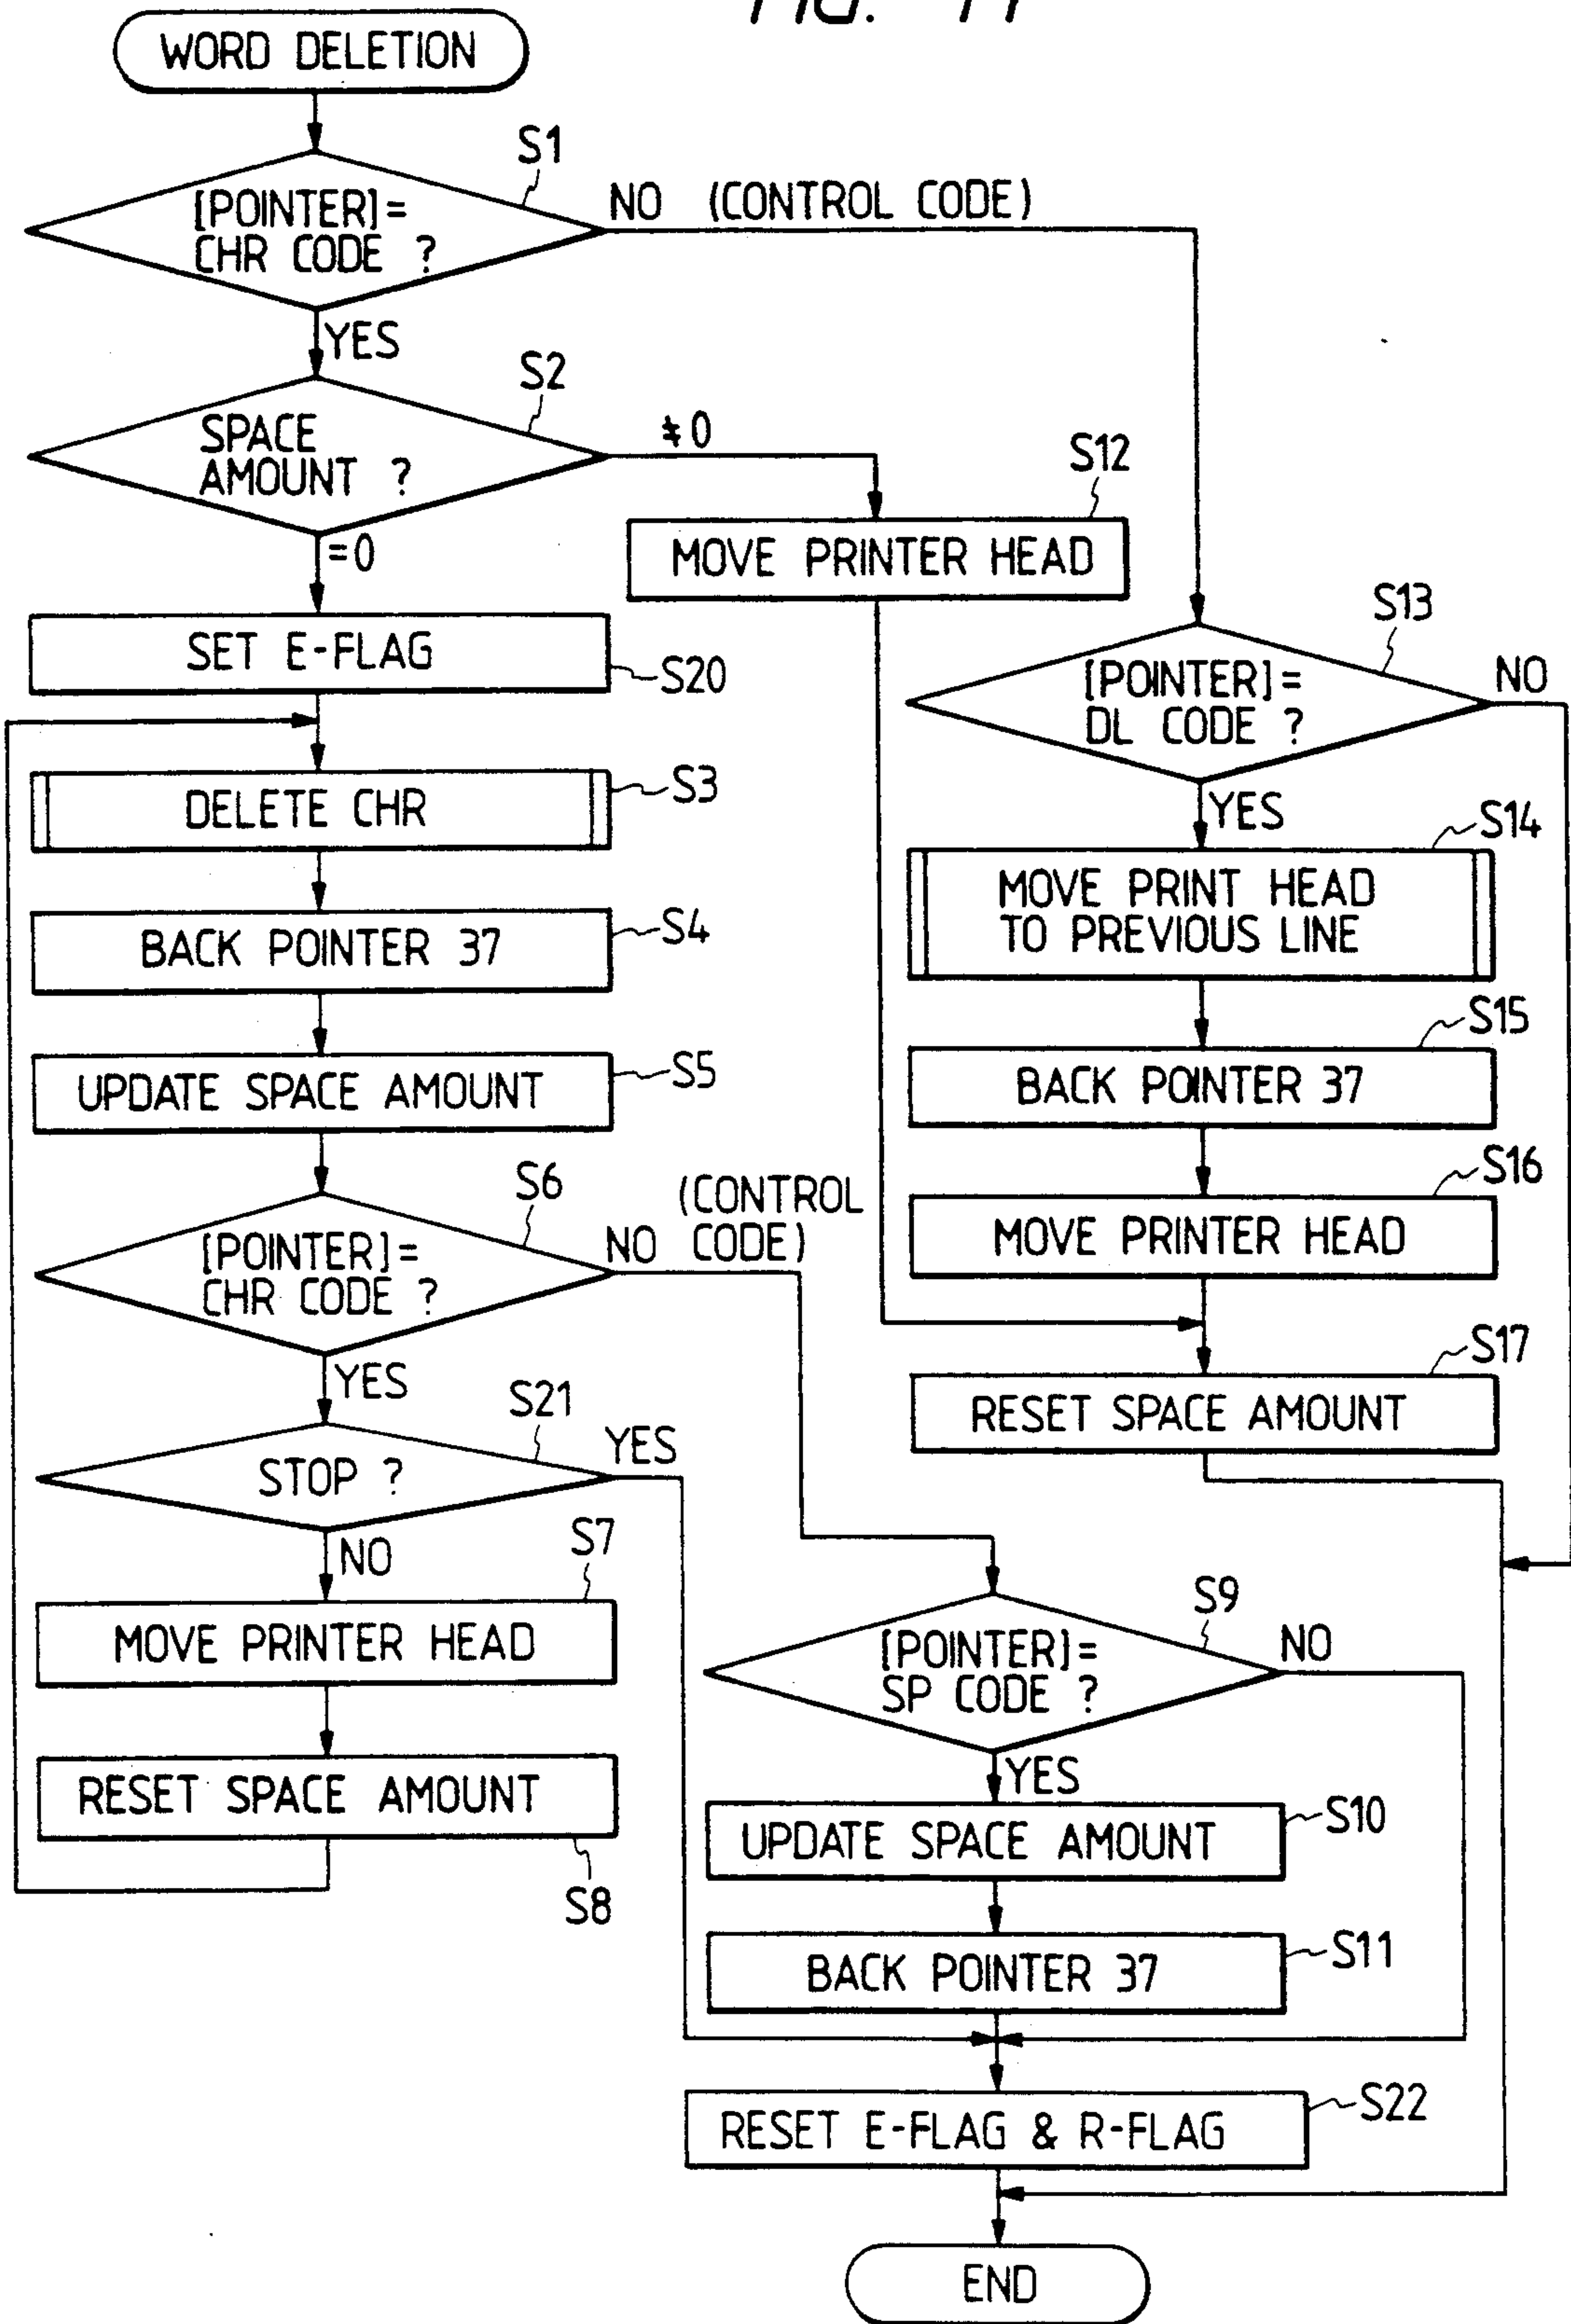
WORD DELETION

S1
[POINTER] = CHR CODE ?
NO (CONTROL CODE)
YES

S2
SPACE AMOUNT ?
$\neq 0$
$=0$

S12
MOVE PRINTER HEAD

SET E-FLAG
S20

S13
[POINTER] = DL CODE ?
NO
YES

DELETE CHR
S3

S14
MOVE PRINT HEAD TO PREVIOUS LINE

BACK POINTER 37
S4

S15
BACK POINTER 37

UPDATE SPACE AMOUNT
S5

S16
MOVE PRINTER HEAD

S6
[POINTER] = CHR CODE ?
NO (CONTROL CODE)
YES

S17
RESET SPACE AMOUNT

S21
STOP ?
YES
NO

S7
MOVE PRINTER HEAD

S9
[POINTER] = SP CODE ?
NO
YES

RESET SPACE AMOUNT
S8

UPDATE SPACE AMOUNT
S10

BACK POINTER 37
S11

RESET E-FLAG & R-FLAG
S22

END